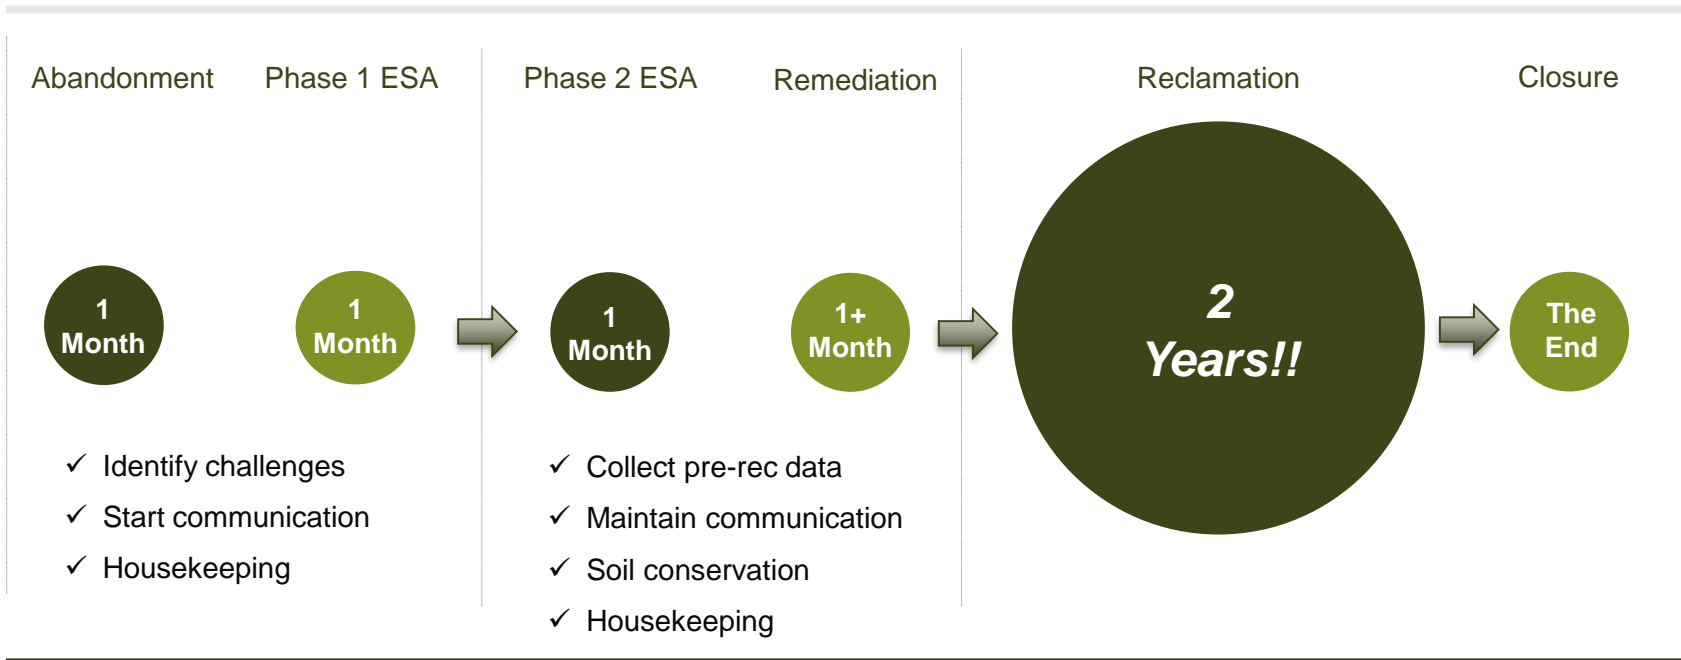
Abandonment

Phase 1 ESA

Phase 2 ESA

Remediation

Reclamation

Closure

1 Month

1 Month

1 Month

1+ Month

2 Years!!

The End

✓ Identify challenges
✓ Start communication
✓ Housekeeping

✓ Collect pre-rec data
✓ Maintain communication
✓ Soil conservation
✓ Housekeeping